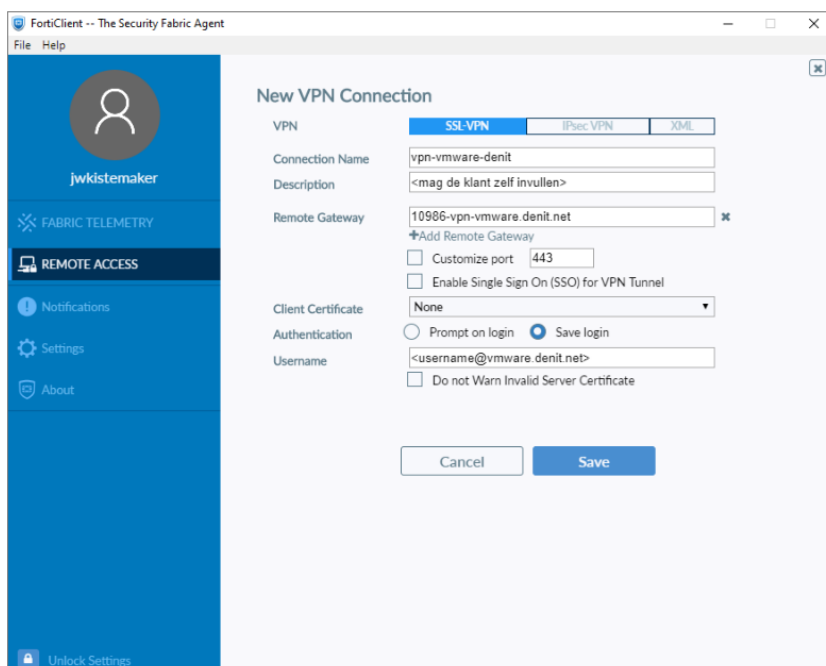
FortiClient -- The Security Fabric Agent
File Help

jwkistemaker
FABRIC TELEMETRY
REMOTE ACCESS
Notifications
Settings
About

New VPN Connection

VPN SSL-VPN IPsec VPN XML
Connection Name vpn-vmware-denit
Description <mag de klant zelf invullen>
Remote Gateway 10986-vpn-vmware.denit.net
+Add Remote Gateway
Customize port 443
Enable Single Sign On (SSO) for VPN Tunnel
Client Certificate None
Authentication Prompt on login Save login
Username <username@vmware.denit.net>
Do not Warn Invalid Server Certificate

Cancel Save

Unlock Settings